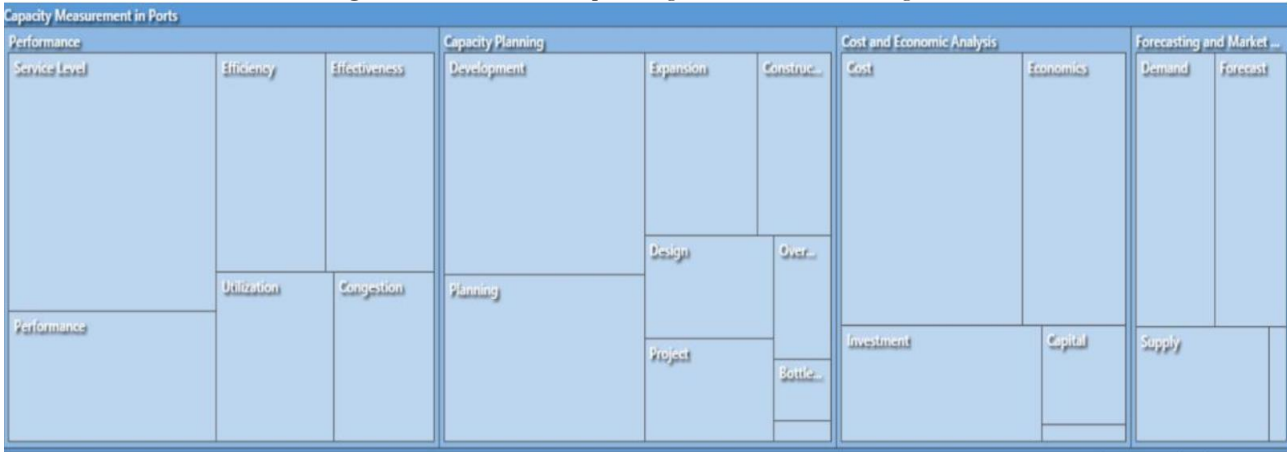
Capacity Measurement in Ports

Performance

Service Level

Efficiency

Effectiveness

Utilization

Congestion

Performance

Capacity Planning

Development

Expansion

Construc...

Design

Over...

Planning

Project

Bottle...

Cost and Economic Analysis

Cost

Economics

Investment

Capital

Forecasting and Market ...

Demand

Forecast

Supply